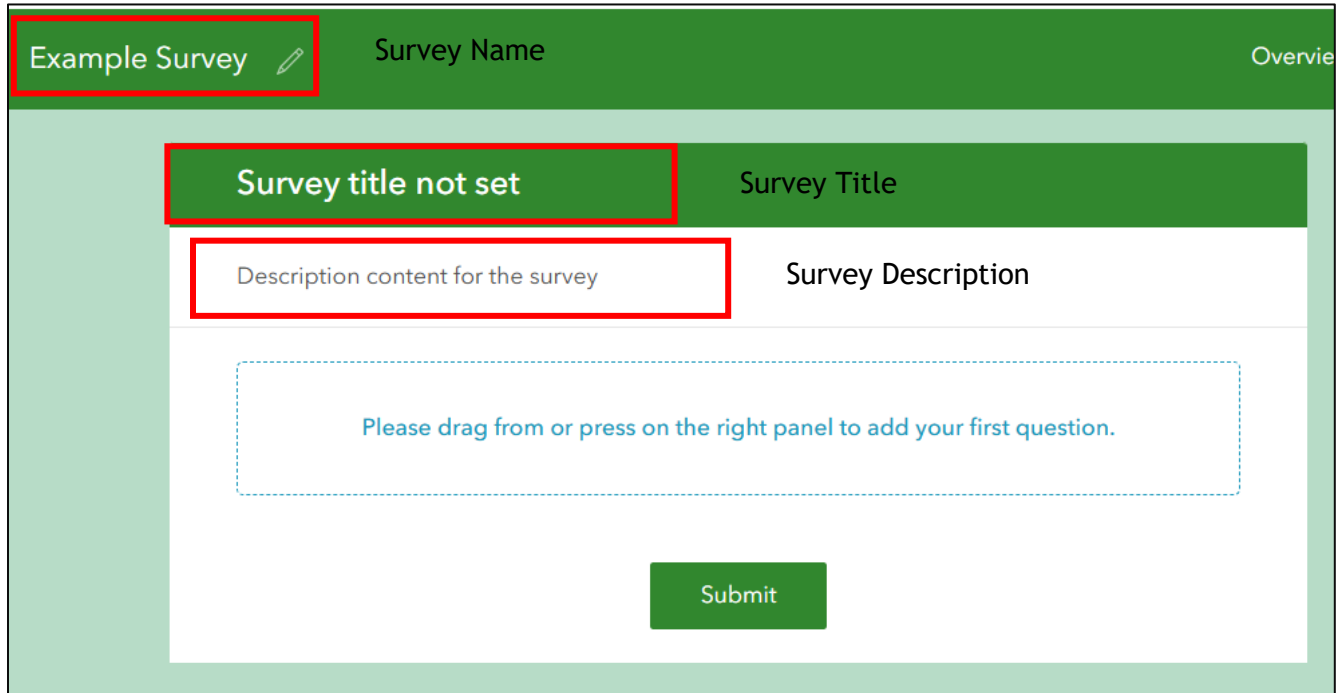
Example Survey

Survey Name

Overvie

Survey title not set

Survey Title

Description content for the survey

Survey Description

Please drag from or press on the right panel to add your first question.

Submit